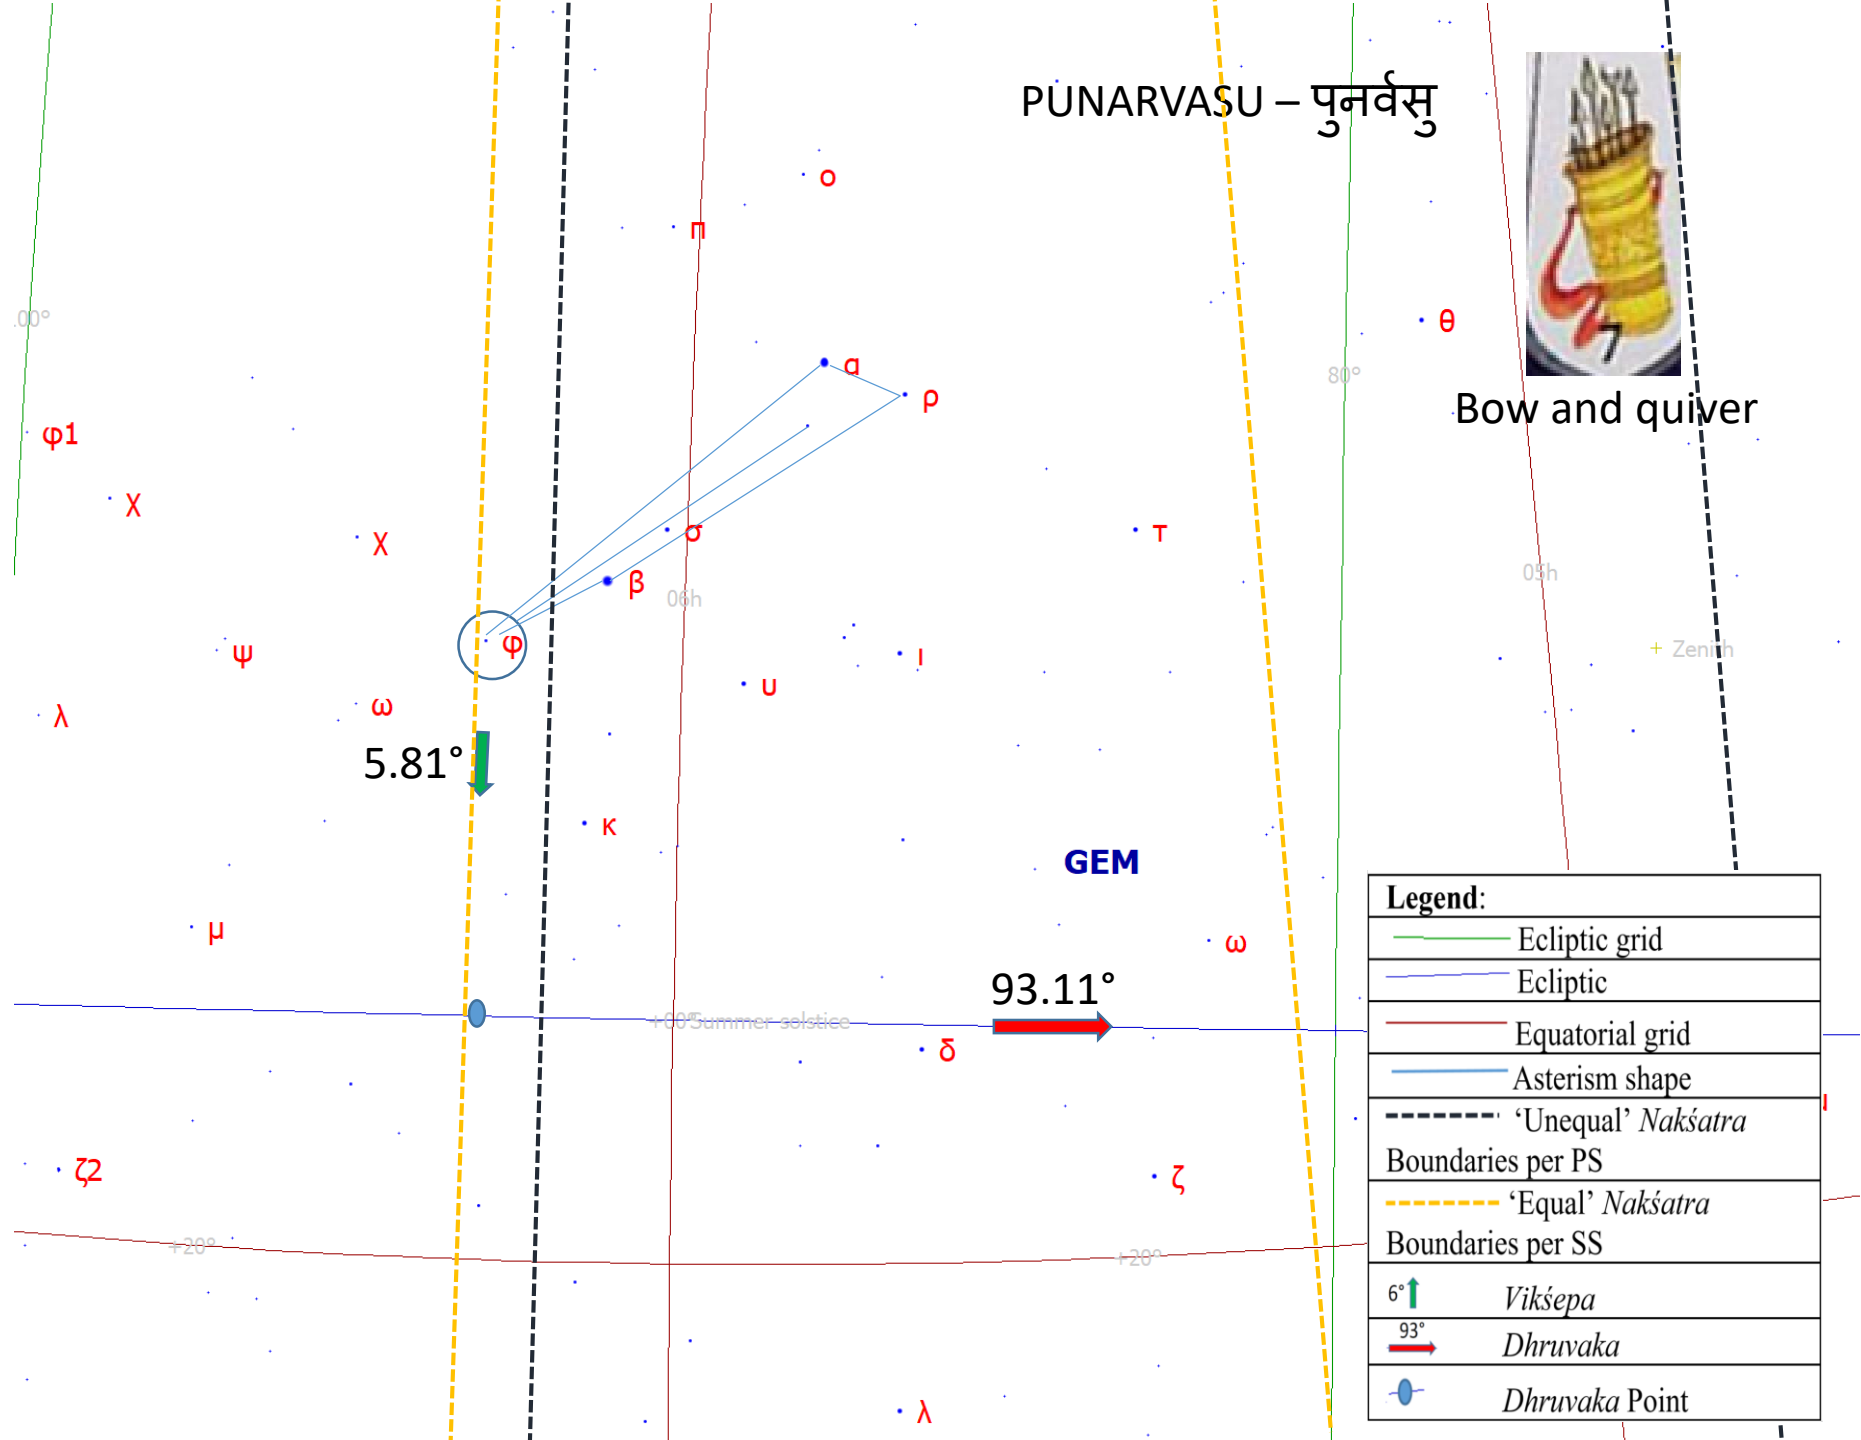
PUNARVASU – पुनर्वसु

Bow and quiver

.00°

80°

o

π

θ

α

ρ

φ1

χ

χ

σ

τ

β

06h

05h

ψ

φ

ι

υ

+ Zenith

λ

ω

5.81°

κ

GEM

μ

ω

93.11°

+00°Summer solstice

δ

ζ2

ζ

+20°

+20°

λ

Legend:

Ecliptic grid

Ecliptic

Equatorial grid

Asterism shape

‘Unequal’ *Nakśatra* Boundaries per PS

‘Equal’ *Nakśatra* Boundaries per SS

6° *Vikśepa*

93° *Dhruvaka*

*Dhruvaka* Point